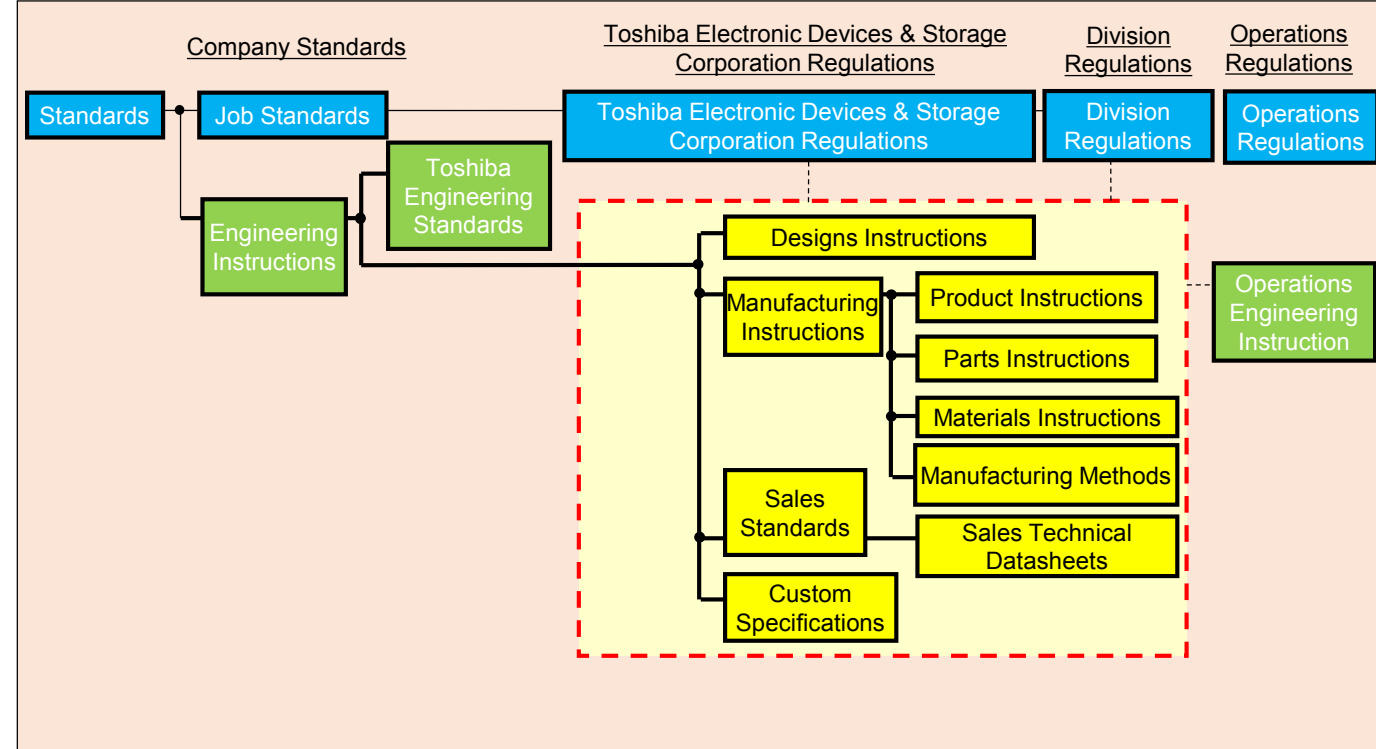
Company Standards

Toshiba Electronic Devices & Storage Corporation Regulations

Division Regulations

Operations Regulations

Standards

Job Standards

Toshiba Electronic Devices & Storage Corporation Regulations

Division Regulations

Operations Regulations

Toshiba Engineering Standards

Engineering Instructions

Designs Instructions

Manufacturing Instructions

Product Instructions

Operations Engineering Instruction

Parts Instructions

Materials Instructions

Manufacturing Methods

Sales Standards

Sales Technical Datasheets

Custom Specifications